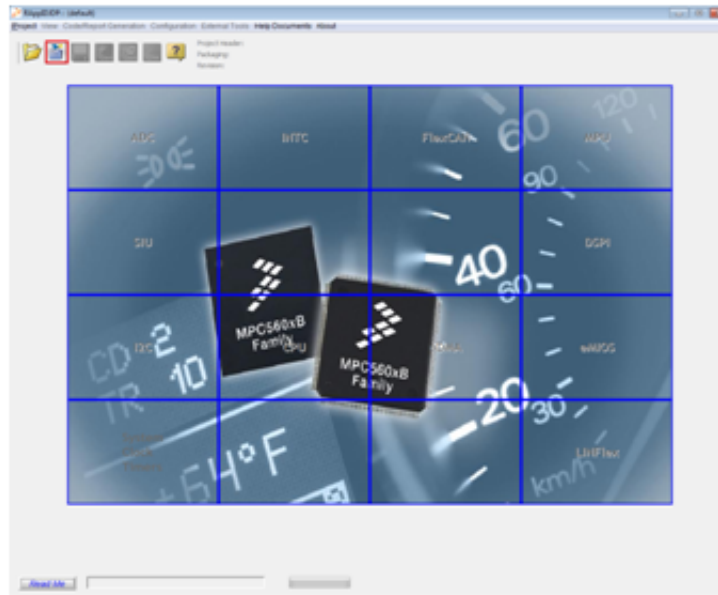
RAppID-BP - (default)

Project View Code/Report Generation Configuration External Tools Help Documents About

Project Header:
Packaging:
Revision:

ADC
INTC
FlexCAN
MPU
SIU
DSPI
I2C
CPU
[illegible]
eMIOS
System
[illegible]
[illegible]
LINFlex

MPC560xB Family
MPC560xB Family

Read Me